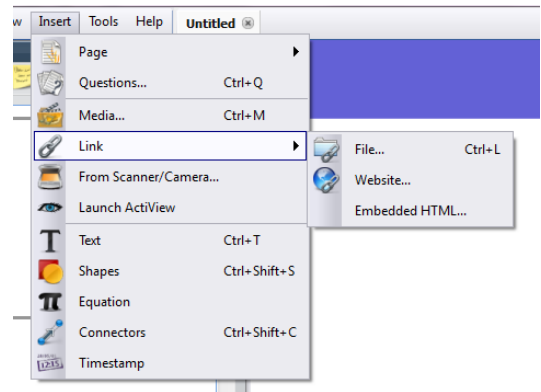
w Insert Tools Help Untitled

Page
Questions... Ctrl+Q
Media... Ctrl+M
Link
From Scanner/Camera...
Launch ActiView
Text Ctrl+T
Shapes Ctrl+Shift+S
Equation
Connectors Ctrl+Shift+C
Timestamp

File... Ctrl+L
Website...
Embedded HTML...